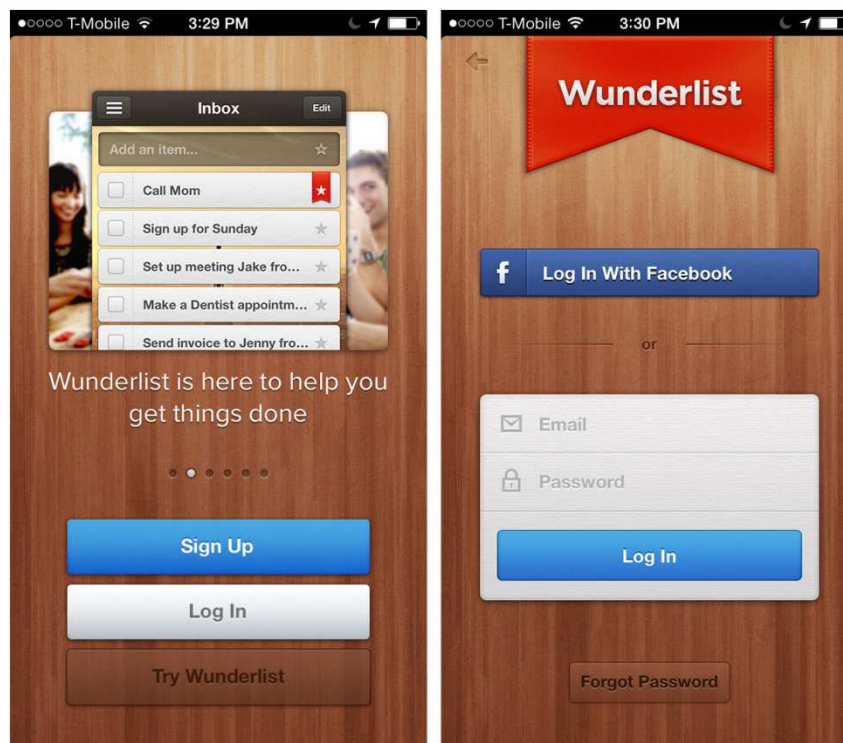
●○○○○ T-Mobile 3:29 PM

Inbox

Edit

Add an item...

Call Mom

Sign up for Sunday

Set up meeting Jake fro...

Make a Dentist appointm...

Send invoice to Jenny fro...

Wunderlist is here to help you get things done

Sign Up

Log In

Try Wunderlist

●○○○○ T-Mobile 3:30 PM

Wunderlist

f Log In With Facebook

or

Email

Password

Log In

Forgot Password